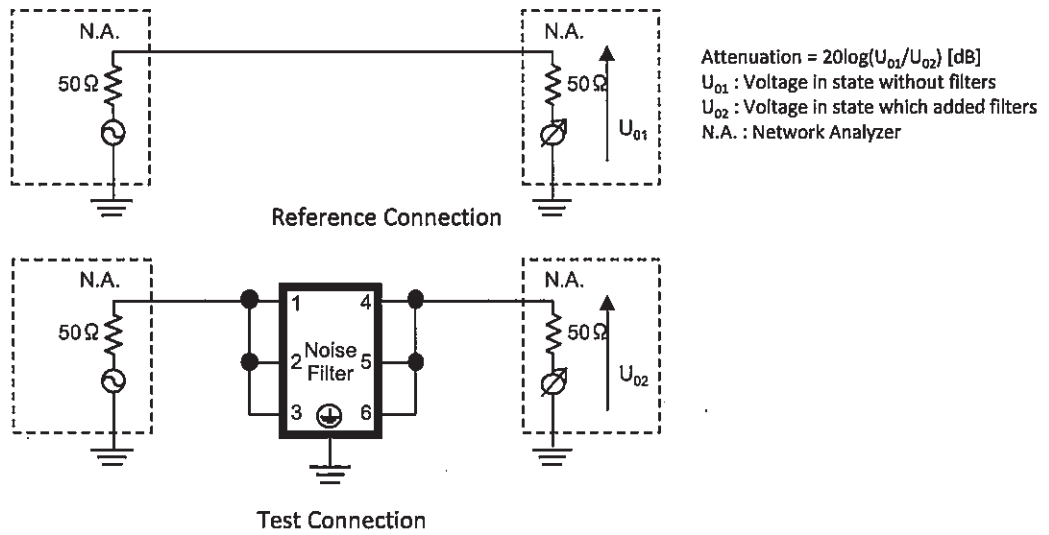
N.A.

50Ω

N.A.

50Ω

$U_{01}$

Attenuation = 20log($U_{01}$/$U_{02}$) [dB]
$U_{01}$ : Voltage in state without filters
$U_{02}$ : Voltage in state which added filters
N.A. : Network Analyzer

Reference Connection

N.A.

50Ω

1

2

3

Noise Filter

4

5

6

N.A.

50Ω

$U_{02}$

Test Connection